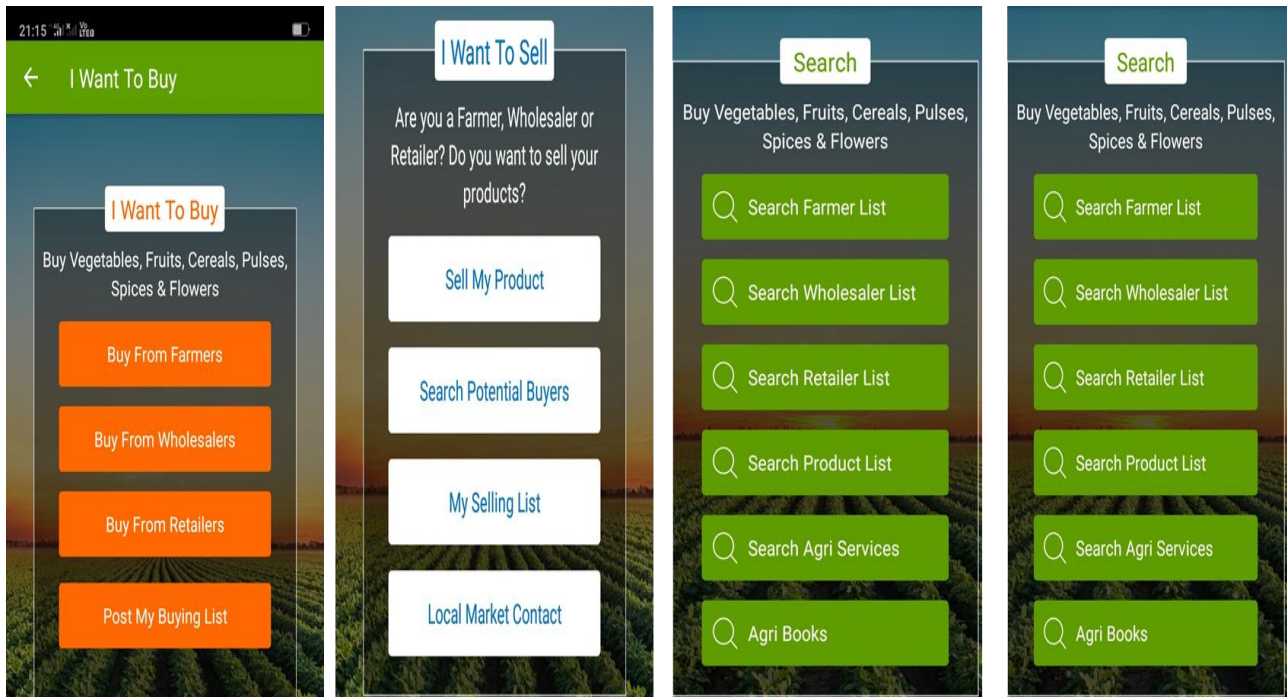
21:15

I Want To Buy

I Want To Buy

Buy Vegetables, Fruits, Cereals, Pulses, Spices & Flowers

Buy From Farmers

Buy From Wholesalers

Buy From Retailers

Post My Buying List

I Want To Sell

Are you a Farmer, Wholesaler or Retailer? Do you want to sell your products?

Sell My Product

Search Potential Buyers

My Selling List

Local Market Contact

Search

Buy Vegetables, Fruits, Cereals, Pulses, Spices & Flowers

Search Farmer List

Search Wholesaler List

Search Retailer List

Search Product List

Search Agri Services

Agri Books

Search

Buy Vegetables, Fruits, Cereals, Pulses, Spices & Flowers

Search Farmer List

Search Wholesaler List

Search Retailer List

Search Product List

Search Agri Services

Agri Books